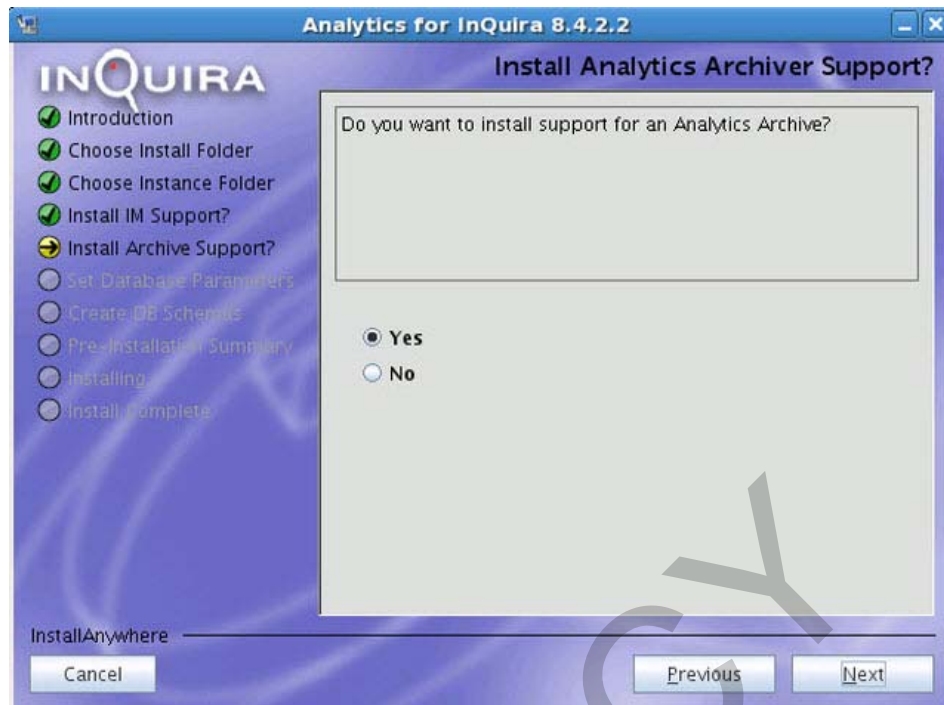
Analytics for InQuira 8.4.2.2

INQUIRA

Install Analytics Archiver Support?

Introduction
Choose Install Folder
Choose Instance Folder
Install IM Support?
Install Archive Support?
Set Database Parameters
Create DB Schemas
Pre-Installation Summary
Installing...
Install Complete

Do you want to install support for an Analytics Archive?

Yes
No

InstallAnywhere

Cancel

Previous

Next

Y